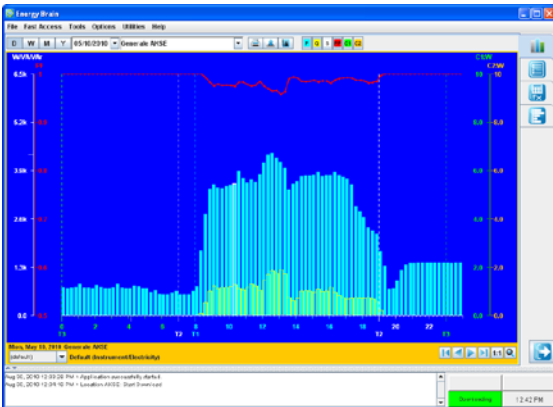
Energy Brain

File Fast Access Tools Options Utilities Help

D W M Y 05/10/2010 Generale AHSE

W/VA/Hz

6.5k 1

5.2k 0.8

3.9k 0.6

2.6k 0.4

1.3k 0.2

0.0 0.0

C5W C7W

10 10

8.0 8.0

6.0 6.0

4.0 4.0

2.0 2.0

0.0 0.0

0 2 4 6 8 10 12 14 16 18 20 22

T3 T2 T1 T2 T3

Mon, May 10, 2010 Generale AHSE

(default) Default (Instrument/Electricity)

Aug 30, 2010 12:09:28 PM > Application successfully started

Aug 30, 2010 12:09:16 PM > Location AHSE: Start Download

Downloading 12:42 PM